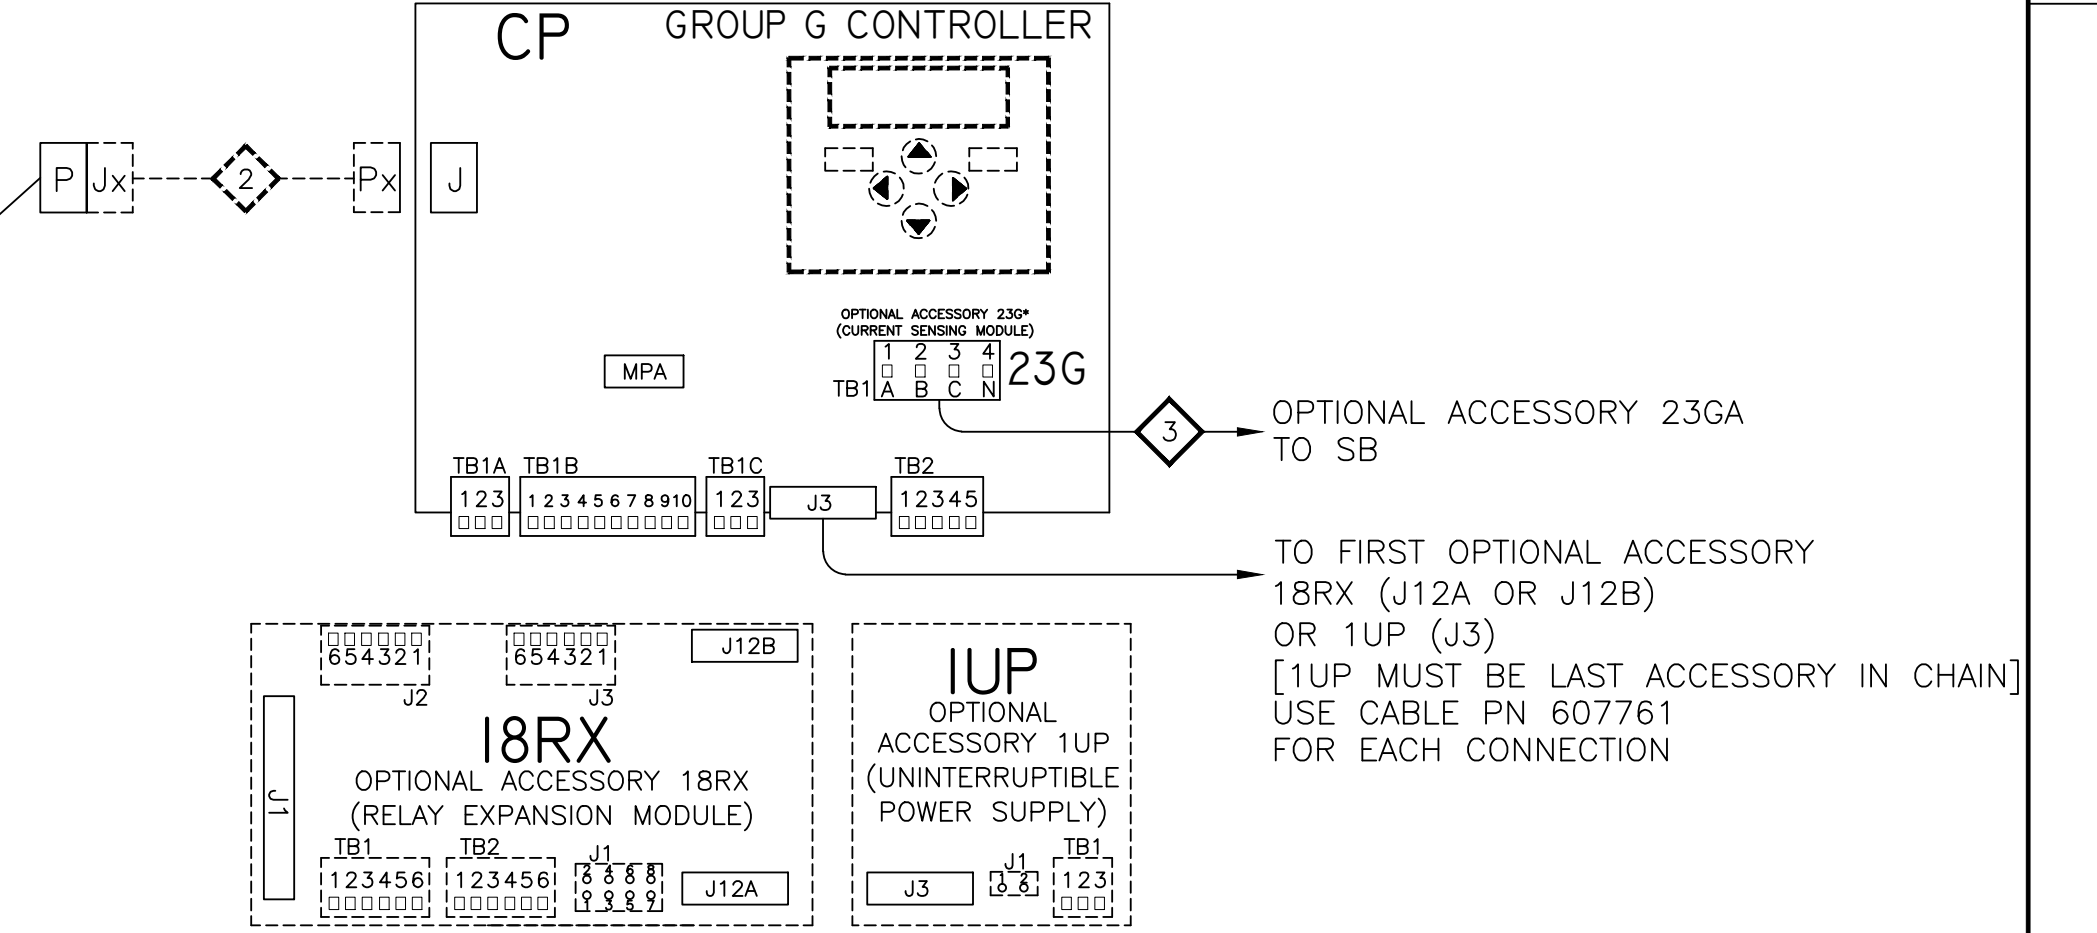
CP GROUP G CONTROLLER

P Jx 2 Px J

OPTIONAL ACCESSORY 23G*
(CURRENT SENSING MODULE)
1 2 3 4
TB1 A B C N 23G

MPA

3

OPTIONAL ACCESSORY 23GA
TO SB

TB1A TB1B TB1C TB2
123 1 2 3 4 5 6 7 8 9 10 123 J3 12345

TO FIRST OPTIONAL ACCESSORY
18RX (J12A OR J12B)
OR 1UP (J3)
[1UP MUST BE LAST ACCESSORY IN CHAIN]
USE CABLE PN 607761
FOR EACH CONNECTION

654321 654321 J12B
J2 J3
J1
18RX
OPTIONAL ACCESSORY 18RX
(RELAY EXPANSION MODULE)
TB1 TB2 J1
123456 123456 2 4 6 8 1 3 5 7 J12A

1UP
OPTIONAL
ACCESSORY 1UP
(UNINTERRUPTIBLE
POWER SUPPLY)
J1 TB1
J3 1 2 123